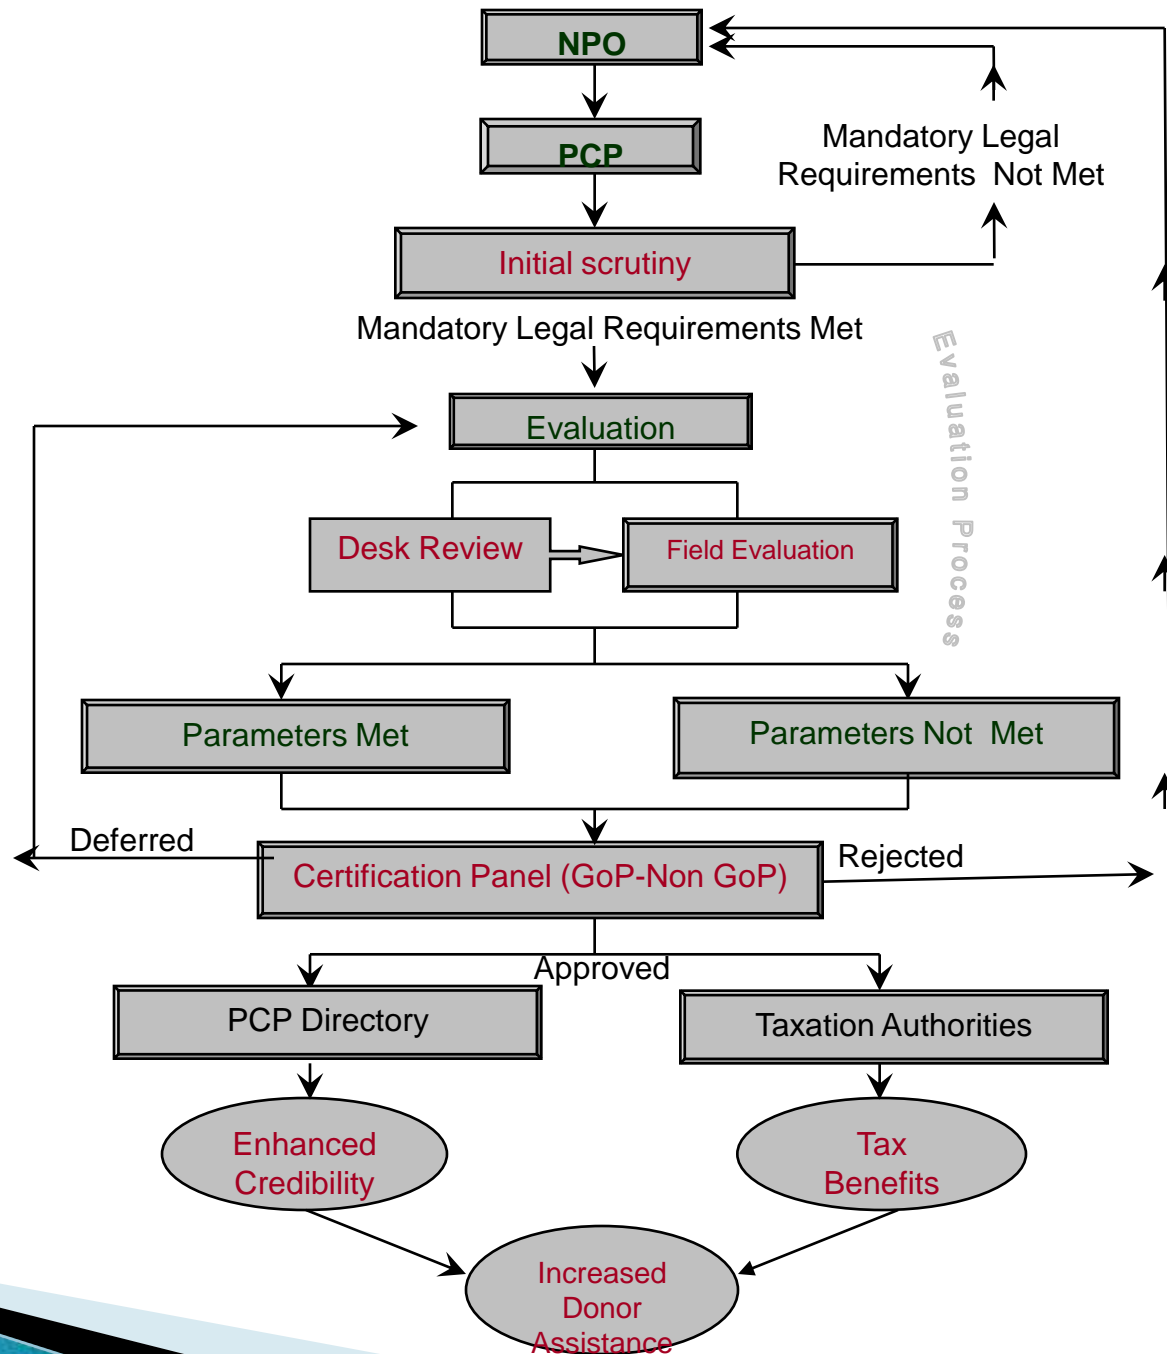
NPO

PCP

Mandatory Legal Requirements Not Met

Initial scrutiny

Mandatory Legal Requirements Met

Evaluation Process

Evaluation

Desk Review

Field Evaluation

Parameters Met

Parameters Not Met

Deferred

Certification Panel (GoP-Non GoP)

Rejected

Approved

PCP Directory

Taxation Authorities

Enhanced Credibility

Tax Benefits

Increased Donor Assistance